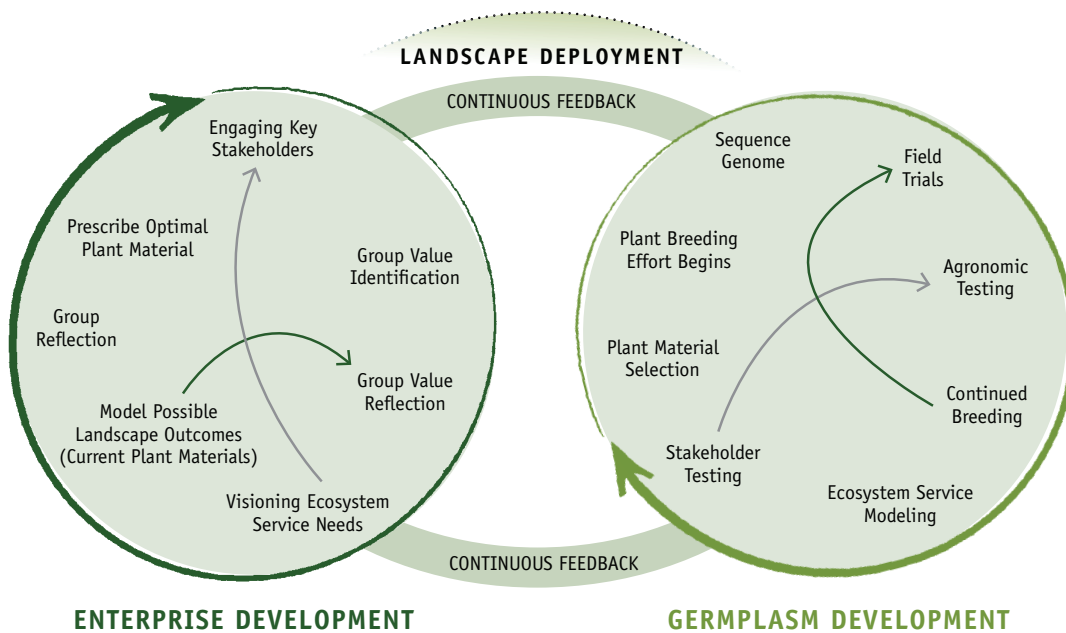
LANDSCAPE DEPLOYMENT

CONTINUOUS FEEDBACK

Engaging Key Stakeholders

Prescribe Optimal Plant Material

Group Value Identification

Group Reflection

Group Value Reflection

Model Possible Landscape Outcomes (Current Plant Materials)

Visioning Ecosystem Service Needs

Sequence Genome

Field Trials

Plant Breeding Effort Begins

Agronomic Testing

Plant Material Selection

Continued Breeding

Stakeholder Testing

Ecosystem Service Modeling

CONTINUOUS FEEDBACK

ENTERPRISE DEVELOPMENT

GERMPLASM DEVELOPMENT